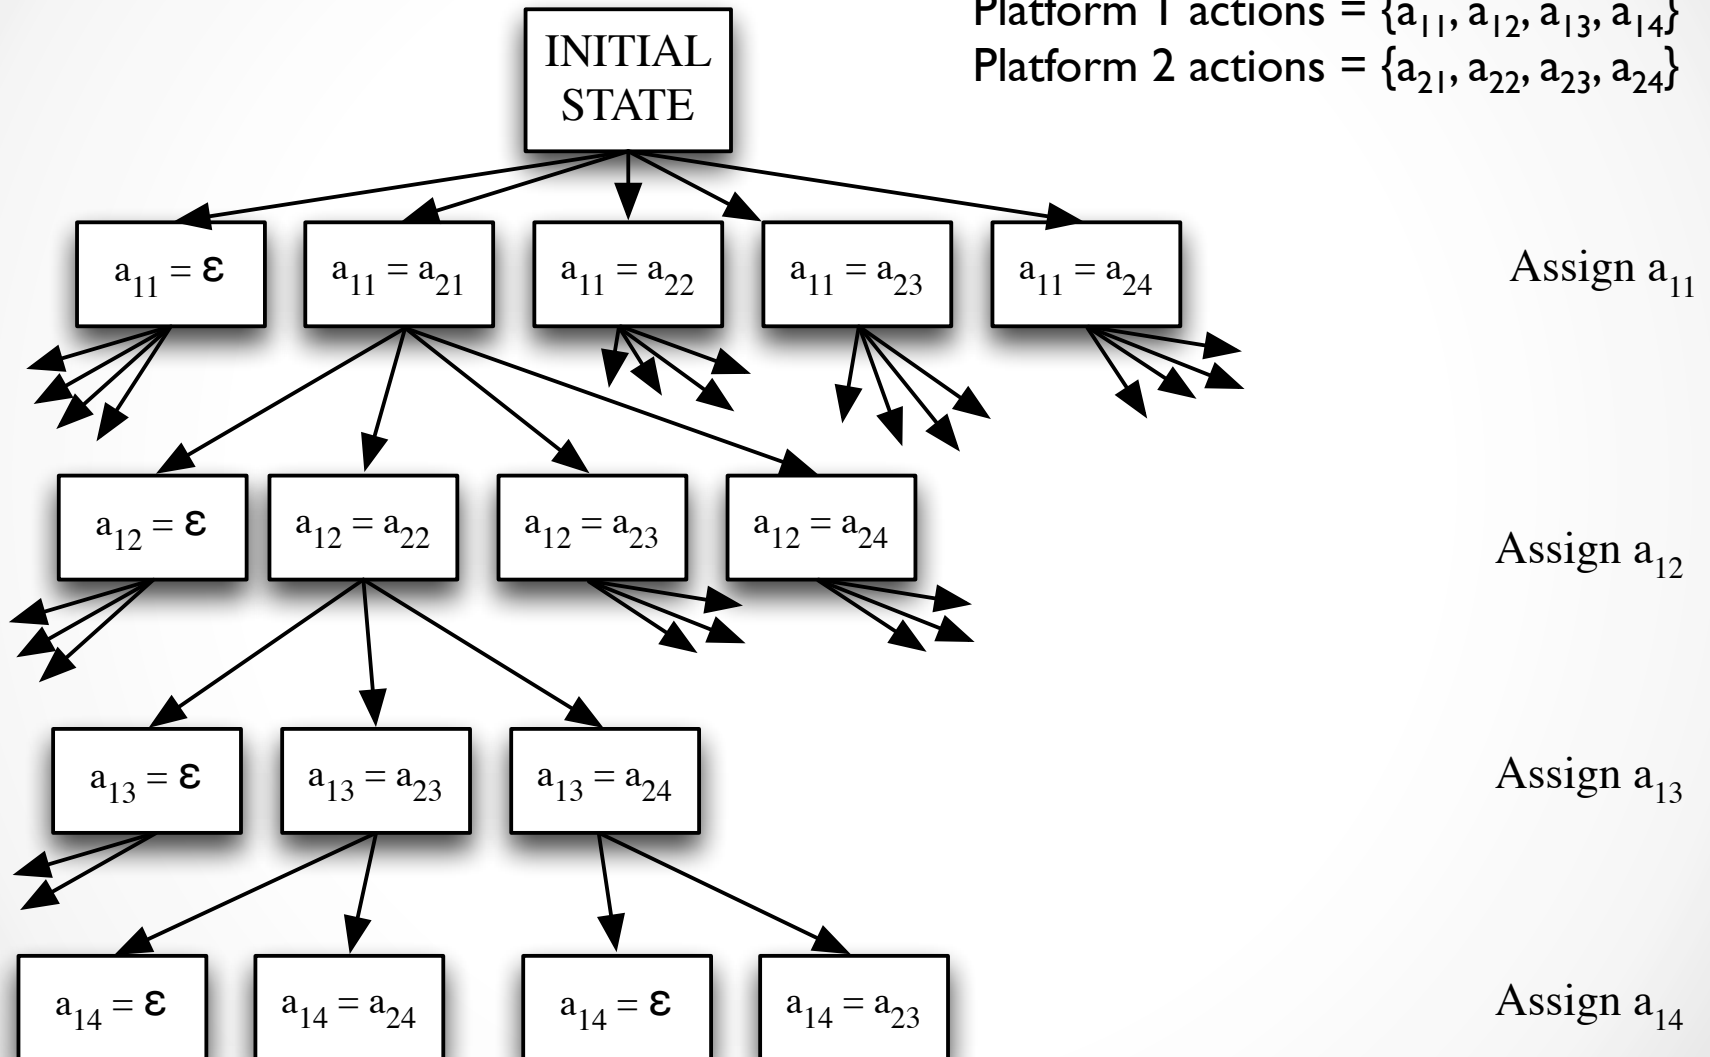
Platform 1 actions = $\{a_{11}, a_{12}, a_{13}, a_{14}\}$
Platform 2 actions = $\{a_{21}, a_{22}, a_{23}, a_{24}\}$

INITIAL STATE

$a_{11} = \epsilon$
$a_{11} = a_{21}$
$a_{11} = a_{22}$
$a_{11} = a_{23}$
$a_{11} = a_{24}$

Assign $a_{11}$

$a_{12} = \epsilon$
$a_{12} = a_{22}$
$a_{12} = a_{23}$
$a_{12} = a_{24}$

Assign $a_{12}$

$a_{13} = \epsilon$
$a_{13} = a_{23}$
$a_{13} = a_{24}$

Assign $a_{13}$

$a_{14} = \epsilon$
$a_{14} = a_{24}$
$a_{14} = \epsilon$
$a_{14} = a_{23}$

Assign $a_{14}$